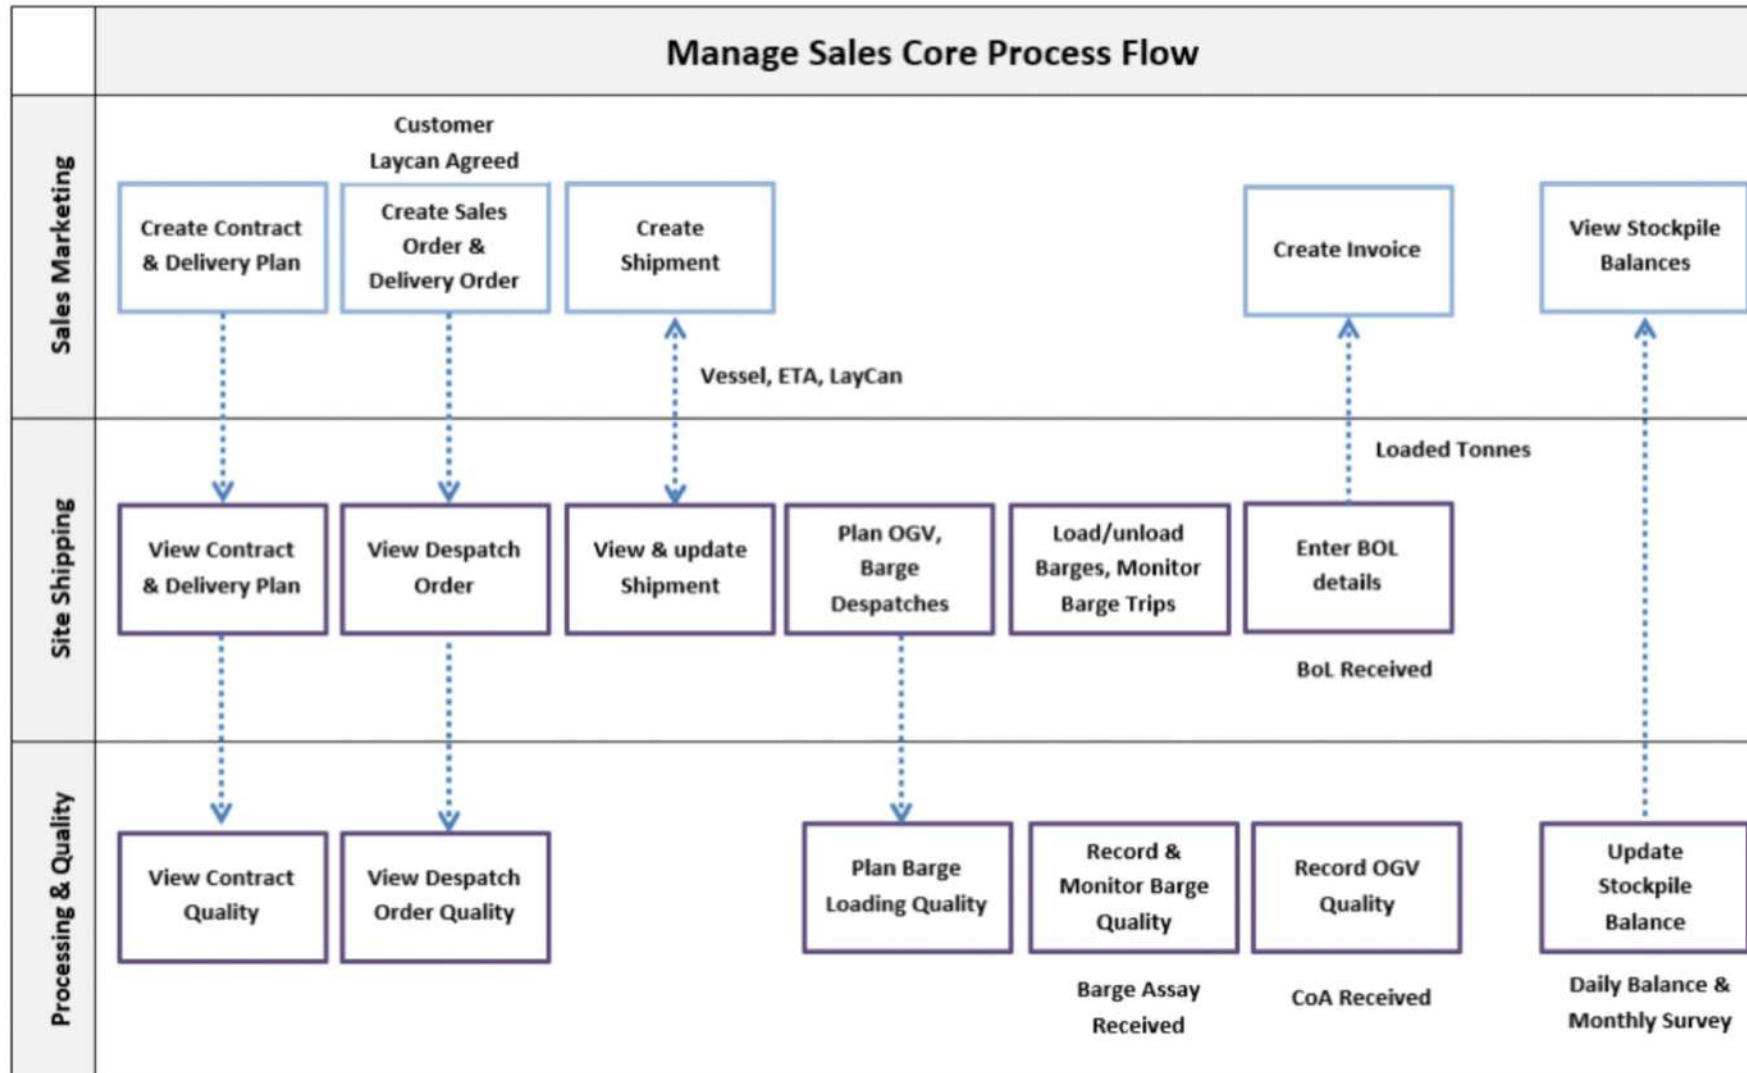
Manage Sales Core Process Flow

Sales Marketing

Customer Laycan Agreed

Create Contract & Delivery Plan

Create Sales Order & Delivery Order

Create Shipment

Create Invoice

View Stockpile Balances

Vessel, ETA, LayCan

Loaded Tonnes

Site Shipping

View Contract & Delivery Plan

View Despatch Order

View & update Shipment

Plan OGV, Barge Despatches

Load/unload Barges, Monitor Barge Trips

Enter BOL details

BoL Received

Processing & Quality

View Contract Quality

View Despatch Order Quality

Plan Barge Loading Quality

Record & Monitor Barge Quality

Record OGV Quality

Update Stockpile Balance

Barge Assay Received

CoA Received

Daily Balance & Monthly Survey